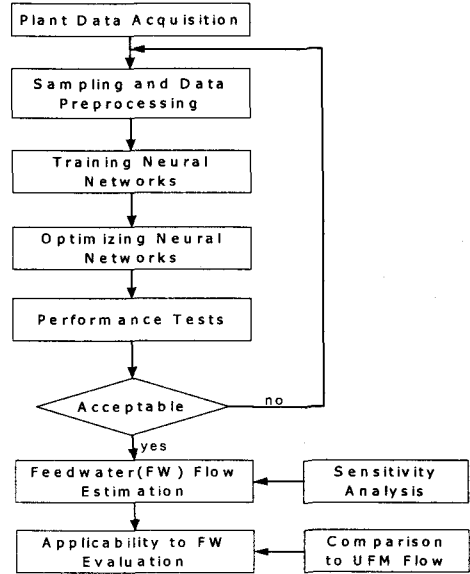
Plant Data Acquisition

Sampling and Data Preprocessing

Training Neural Networks

Optimizing Neural Networks

Performance Tests

Acceptable

no

yes

Feedwater(FW) Flow Estimation

Sensitivity Analysis

Applicability to FW Evaluation

Comparison to UFM Flow